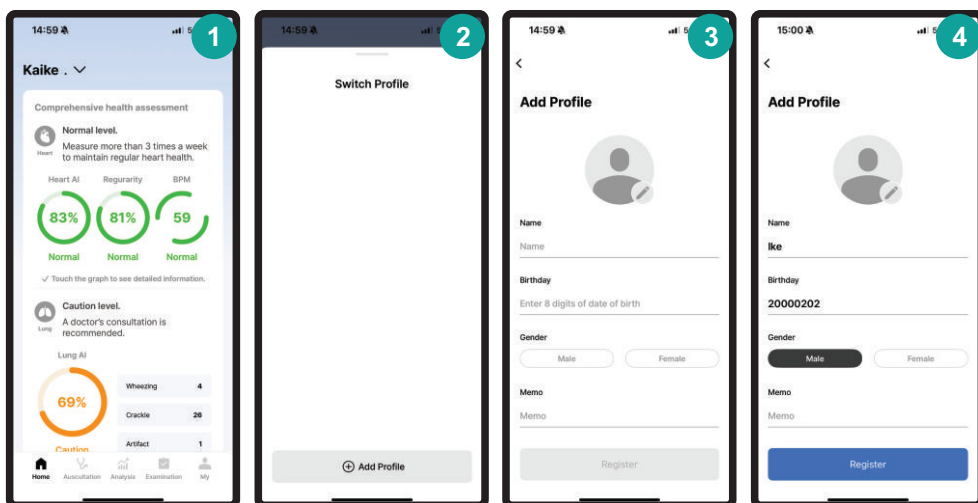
14:59

1

Kaike .

Comprehensive health assessment

Heart

Normal level.

Measure more than 3 times a week to maintain regular heart health.

Heart AI

Regurarity

BPM

83%

81%

59

Normal

Normal

Normal

✓ Touch the graph to see detailed information.

Lung

Caution level.

A doctor's consultation is recommended.

Lung AI

69%

Caution

| Wheezing | 4 |
|---|---|
| Crackle | 26 |
| Artifact | 1 |

Home Auscultation Analysis Examination My

14:59

2

Switch Profile

Add Profile

14:59

3

Add Profile

Name

Name

Birthday

Enter 8 digits of date of birth

Gender

Male

Female

Memo

Memo

Register

15:00

4

Add Profile

Name

Ike

Birthday

20000202

Gender

Male

Female

Memo

Memo

Register